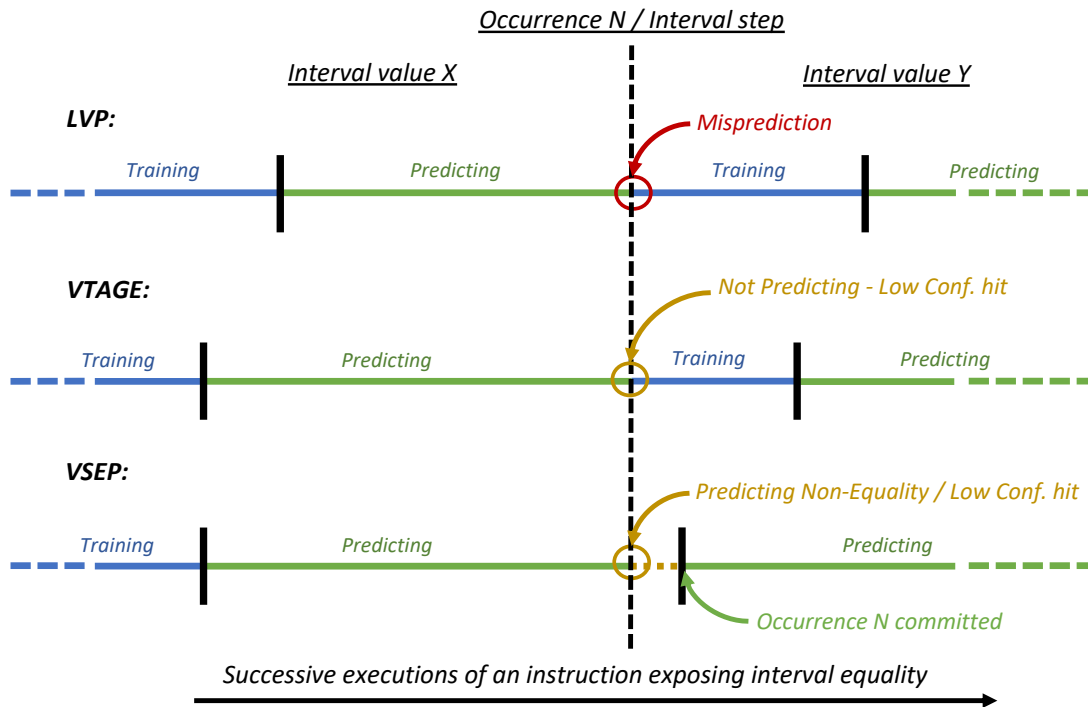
Occurrence N / Interval step

Interval value X

Interval value Y

LVP:

Misprediction

Training

Predicting

Training

Predicting

VTAGE:

Not Predicting - Low Conf. hit

Training

Predicting

Training

Predicting

VSEP:

Predicting Non-Equality / Low Conf. hit

Training

Predicting

Predicting

Occurrence N committed

Successive executions of an instruction exposing interval equality